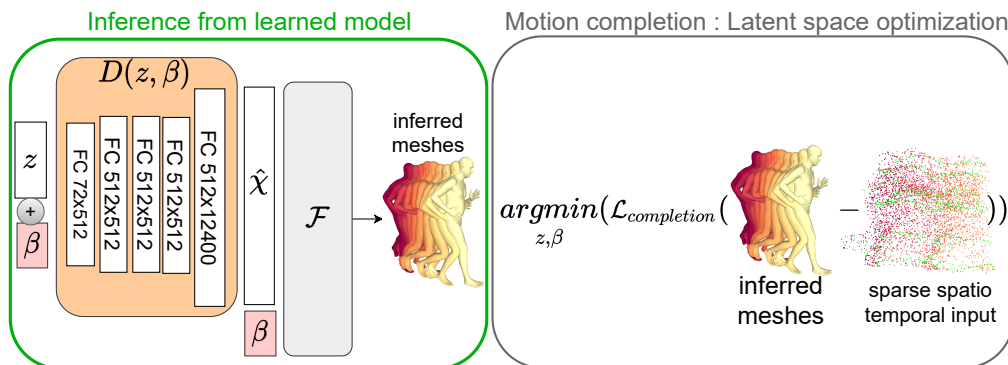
Inference from learned model

$D(z, \beta)$

$z$

+

$\beta$

FC 72x512

FC 512x512

FC 512x512

FC 512x512

FC 512x12400

$\hat{\mathcal{X}}$

$\beta$

$\mathcal{F}$

inferred meshes

Motion completion : Latent space optimization

$\underset{z,\beta}{argmin}(\mathcal{L}_{completion}($ $-$ $))$

inferred meshes

sparse spatio temporal input